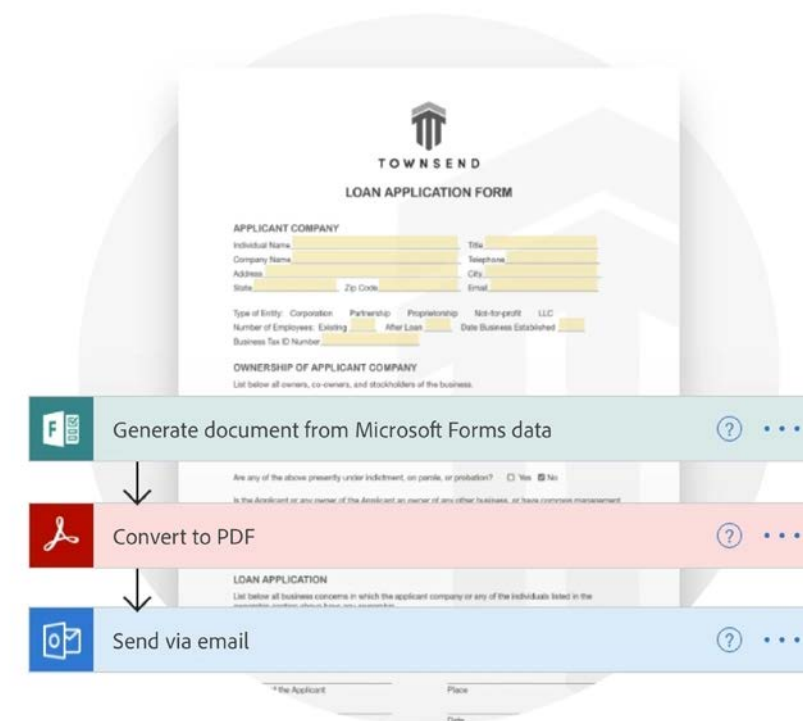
TOWNSEND

LOAN APPLICATION FORM

APPLICANT COMPANY
Individual Name
Title
Company Name
Telephone
Address
City
State
Zip Code
Email

Type of Entity: Corporation Partnership Proprietorship Not-for-profit LLC
Number of Employees: Existing After Loan Date Business Established
Business Tax ID Number

OWNERSHIP OF APPLICANT COMPANY
List below all owners, co-owners, and stockholders of the business.

F
Generate document from Microsoft Forms data
?
• • •

Are any of the above presently under indictment, on parole, or probation? ☐ Yes ☒ No

Is the Applicant or any owner of the Applicant an owner of any other business, or have common management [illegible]

Convert to PDF
?
• • •

LOAN APPLICATION
List below all business concerns in which the applicant company or any of the individuals listed in the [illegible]

Send via email
?
• • •

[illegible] the Applicant
Place
Date